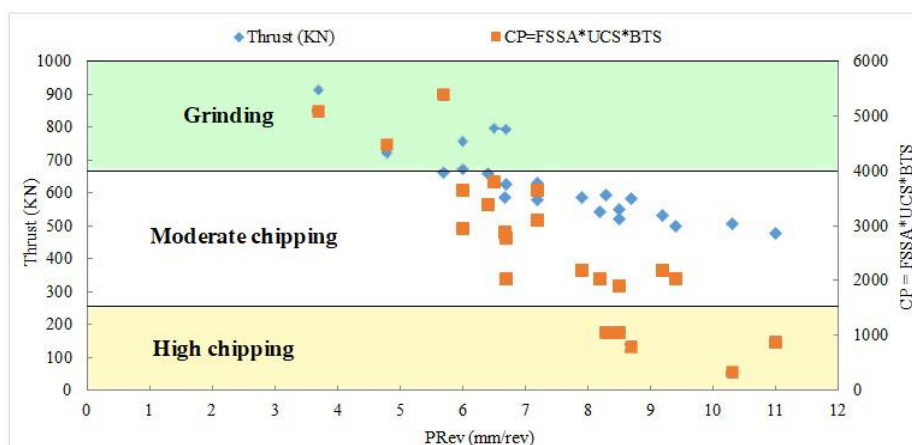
Thrust (KN)
CP=FSSA*UCS*BTS

Grinding

Moderate chipping

High chipping

Thrust (KN)

CP = FSSA*UCS*BTS

1000
900
800
700
600
500
400
300
200
100
0

6000
5000
4000
3000
2000
1000
0

0 1 2 3 4 5 6 7 8 9 10 11 12

PRev (mm/rev)